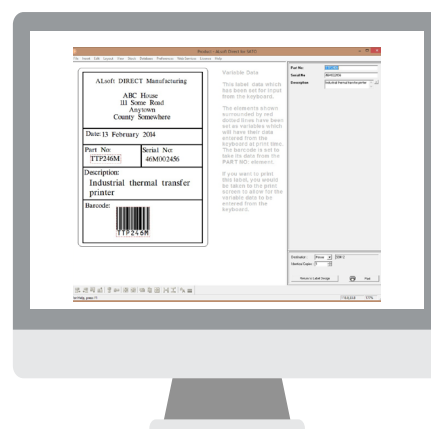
ALsoft DIRECT Manufacturing

ABC House
111 Some Road
Anytown
County Somewhere

Date: 13 February 2014

| Part No: TTP246M | Serial No: 46M002456 |
|---|---|

Description:
Industrial thermal transfer printer

Barcode:

TTP246M

Variable Data

This label has data which has been set for input from the keyboard.

The elements shown surrounded by red dotted lines have been set as variables which will have their data entered from the keyboard at print time. The barcode is set to take its data from the PART NO: element.

If you want to print this label, you would be taken to the print screen to allow for the variable data to be entered from the keyboard.

Part No
Serial No
Description

Print